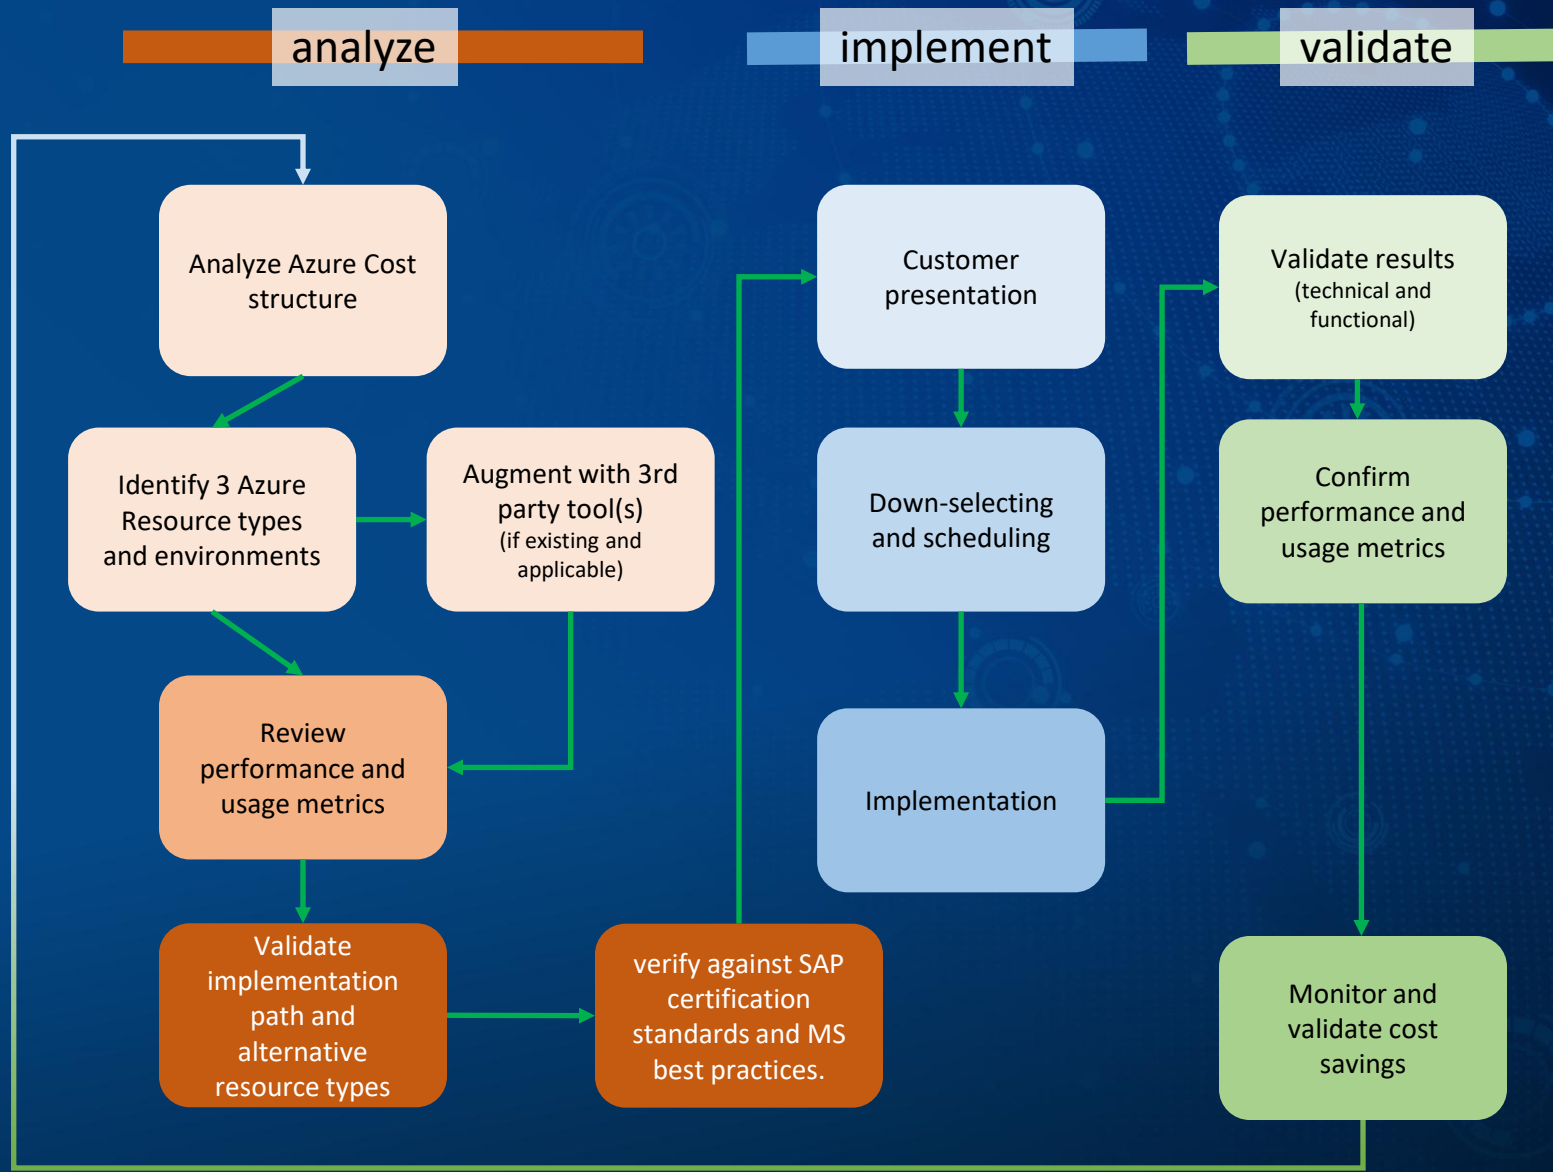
analyze

implement

validate

Analyze Azure Cost structure

Identify 3 Azure Resource types and environments

Augment with 3rd party tool(s) (if existing and applicable)

Review performance and usage metrics

Validate implementation path and alternative resource types

verify against SAP certification standards and MS best practices.

Customer presentation

Down-selecting and scheduling

Implementation

Validate results (technical and functional)

Confirm performance and usage metrics

Monitor and validate cost savings